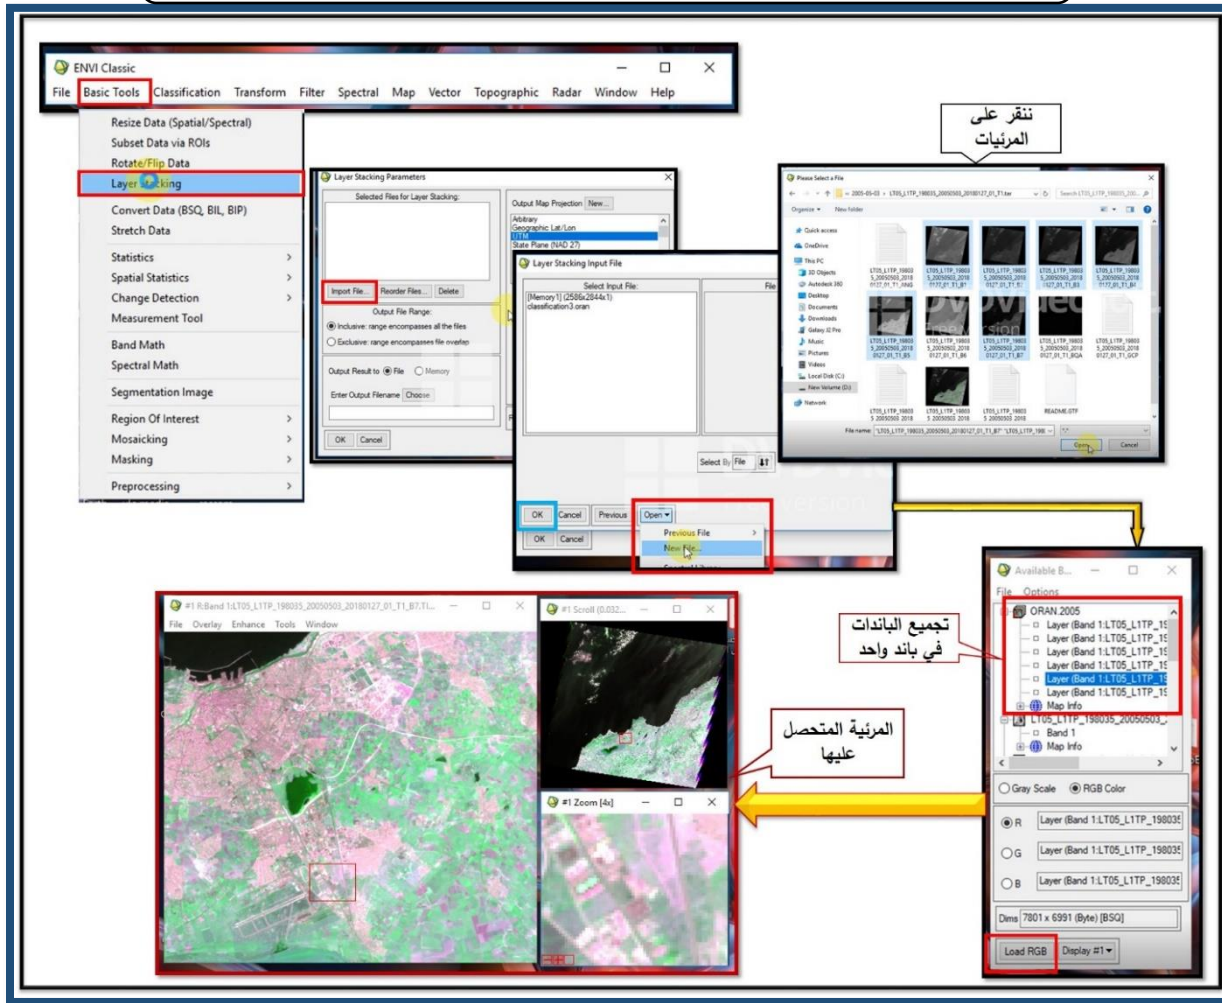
ENVI Classic
File Basic Tools Classification Transform Filter Spectral Map Vector Topographic Radar Window Help

Resize Data (Spatial/Spectral)
Subset Data via ROIs
Rotate/Flip Data
Layer Stacking
Convert Data (BSQ, BIL, BIP)
Stretch Data
Statistics
Spatial Statistics
Change Detection
Measurement Tool
Band Math
Spectral Math
Segmentation Image
Region Of Interest
Mosaicking
Masking
Preprocessing

Layer Stacking Parameters
Selected Files for Layer Stacking:
Import File... Reorder Files... Delete
Output File Range:
Inclusive: range encompasses all the files
Exclusive: range encompasses file overlap
Output Result to File Memory
Enter Output Filename Choose
OK Cancel
Output Map Projection New...
Arbitrary
Geographic Lat/Lon
UTM
State Plane (NAD 27)

Layer Stacking Input File
Select Input File:
[Memory1] (2586x2844x1)
classification3.oran
File
Select By File
OK Cancel Previous Open
Previous File
New File...
OK Cancel

ننقر على المرئيات

Please Select a File
2005-05-03 > LT05_L1TP_198035_20050503_20180127_01_T1.tar
Organize New folder
Quick access
OneDrive
This PC
3D Objects
Autodesk 360
Desktop
Documents
Downloads
Galaxy J2 Pro
Music
Pictures
Videos
Local Disk (C:)
New Volume (D:)
Network
README.GTF
File name: "LT05_L1TP_198035_20050503_20180127_01_T1_B7" "LT05_L1TP_198
Open Cancel

Available B...
File Options
ORAN.2005
Layer (Band 1:LT05_L1TP_19
Layer (Band 1:LT05_L1TP_19
Layer (Band 1:LT05_L1TP_19
Layer (Band 1:LT05_L1TP_19
Layer (Band 1:LT05_L1TP_19
Layer (Band 1:LT05_L1TP_19
Map Info
LT05_L1TP_198035_20050503_
Band 1
Map Info
Gray Scale RGB Color
R Layer (Band 1:LT05_L1TP_198035
G Layer (Band 1:LT05_L1TP_198035
B Layer (Band 1:LT05_L1TP_198035
Dims 7801 x 6991 (Byte) [BSQ]
Load RGB Display #1

تجميع الباندات في باند واحد

#1 R:Band 1:LT05_L1TP_198035_20050503_20180127_01_T1_B7.TI...
File Overlay Enhance Tools Window
#1 Scroll (0.032...
#1 Zoom [4x]

المرئية المتحصل عليها